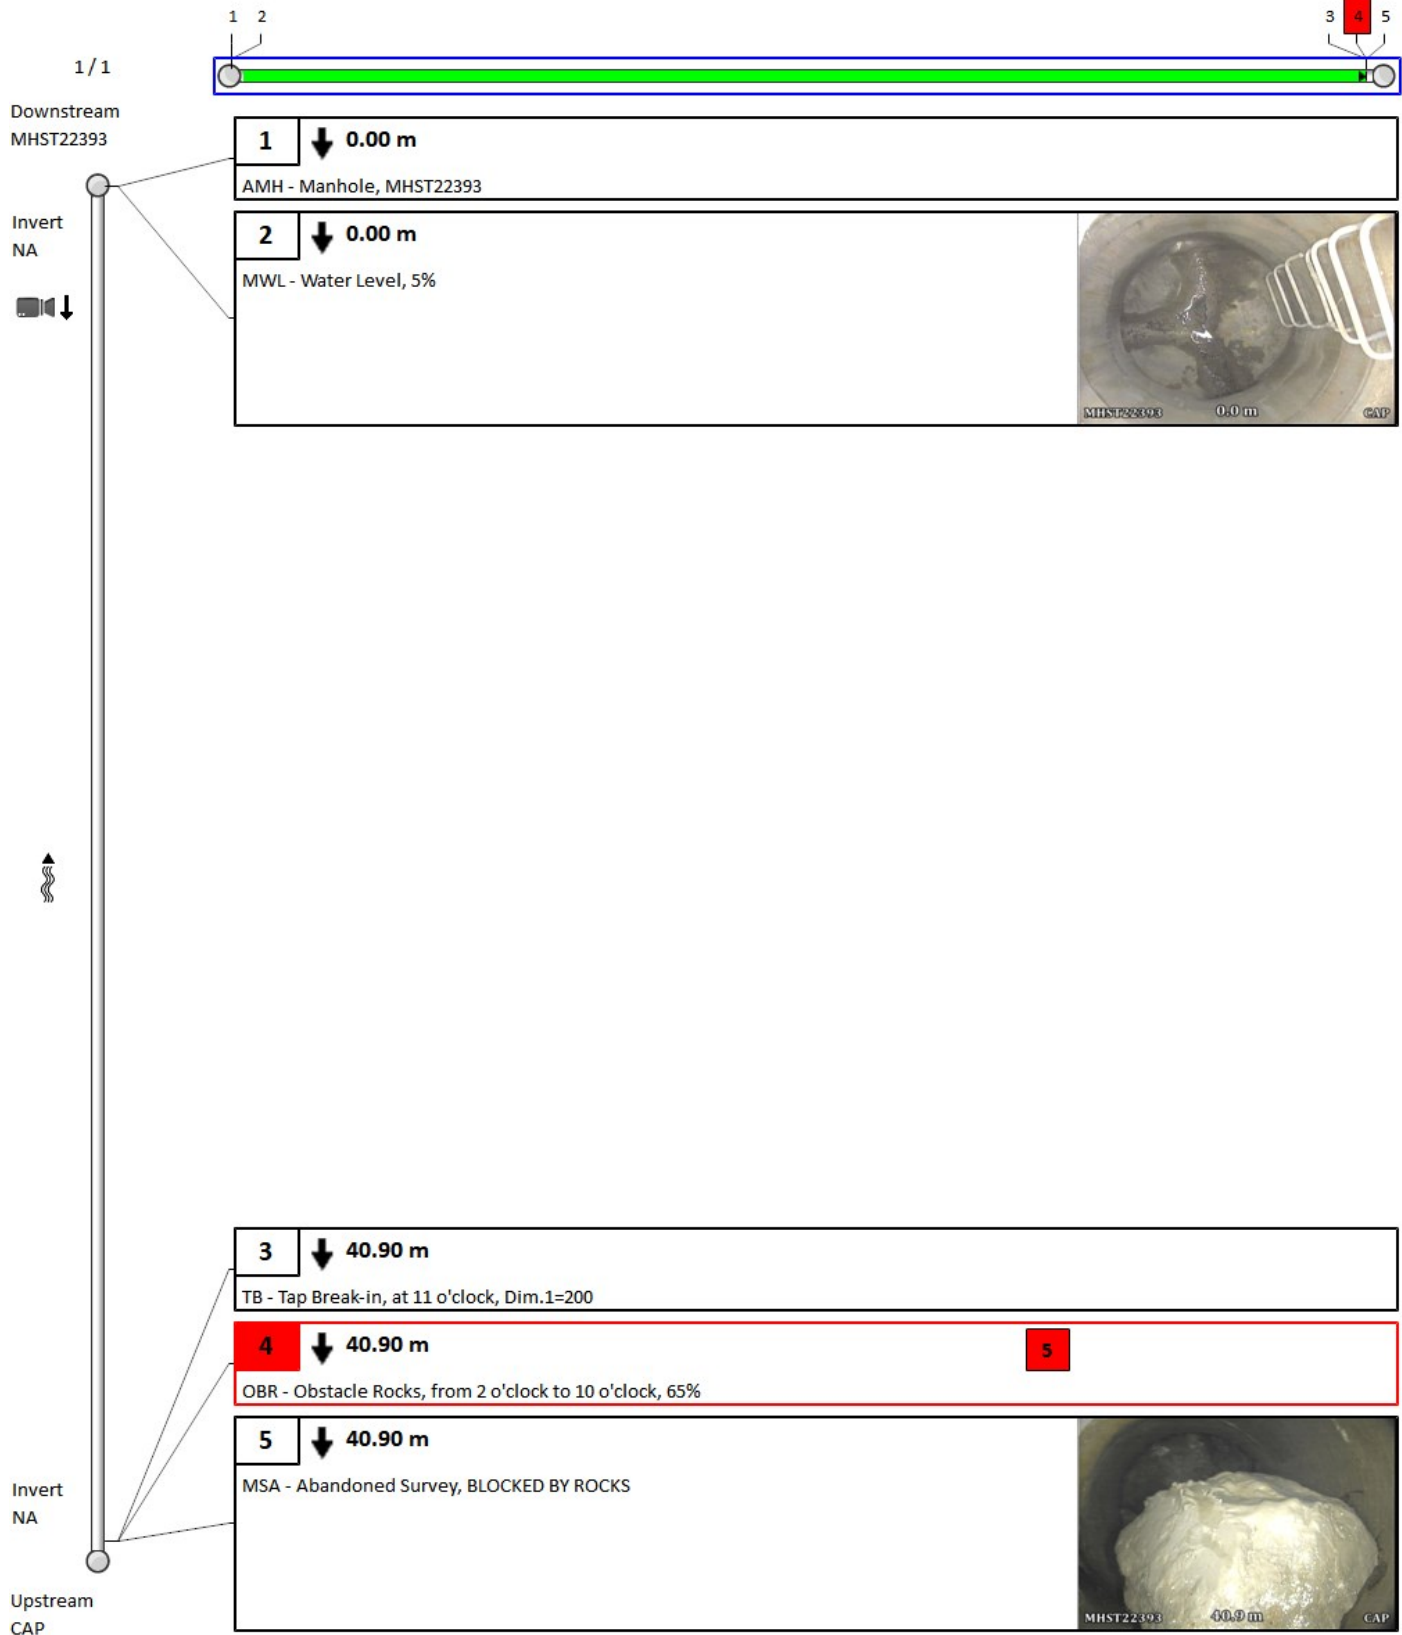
1 2 3 4 5

1 / 1

Downstream
MHST22393

Invert
NA

1 0.00 m
AMH - Manhole, MHST22393

2 0.00 m
MWL - Water Level, 5%

MHST22393 0.0 m CAP

3 40.90 m
TB - Tap Break-in, at 11 o'clock, Dim.1=200

4 40.90 m
5
OBR - Obstacle Rocks, from 2 o'clock to 10 o'clock, 65%

5 40.90 m
MSA - Abandoned Survey, BLOCKED BY ROCKS

MHST22393 40.9 m CAP

Invert
NA

Upstream
CAP